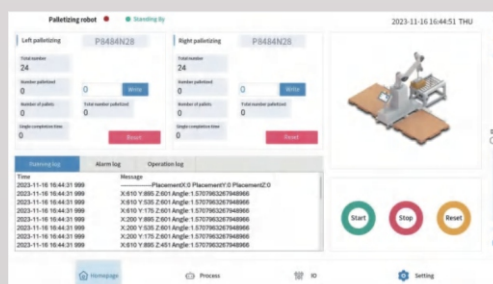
Palletizing robot ● Standing by

2023-11-16 16:44:51 THU

Left palletizing P8484N28

Total number
24

Number palletized
0

0 Write

Number of pallets
0

Total number palletized
0

Single completion time
0

Reset

Right palletizing P8484N28

Total number
24

Number palletized
0

0 Write

Number of pallets
0

Total number palletized
0

Single completion time
0

Reset

Running log Alarm log Operation log

| Time | Message |
|---|---|
| 2023-11-16 16:44:31 999 | ———————PlacementX:0 PlacementY:0 PlacementZ:0 |
| 2023-11-16 16:44:31 999 | X:610 Y:895 Z:601 Angle:1.5707963267948966 |
| 2023-11-16 16:44:31 999 | X:610 Y:535 Z:601 Angle:1.5707963267948966 |
| 2023-11-16 16:44:31 999 | X:610 Y:175 Z:601 Angle:1.5707963267948966 |
| 2023-11-16 16:44:31 999 | X:200 Y:895 Z:601 Angle:1.5707963267948966 |
| 2023-11-16 16:44:31 999 | X:200 Y:535 Z:601 Angle:1.5707963267948966 |
| 2023-11-16 16:44:31 999 | X:200 Y:175 Z:601 Angle:1.5707963267948966 |
| 2023-11-16 16:44:31 999 | X:610 Y:895 Z:451 Angle:1.5707963267948966 |

Start Stop Reset

Homepage Process IO Setting